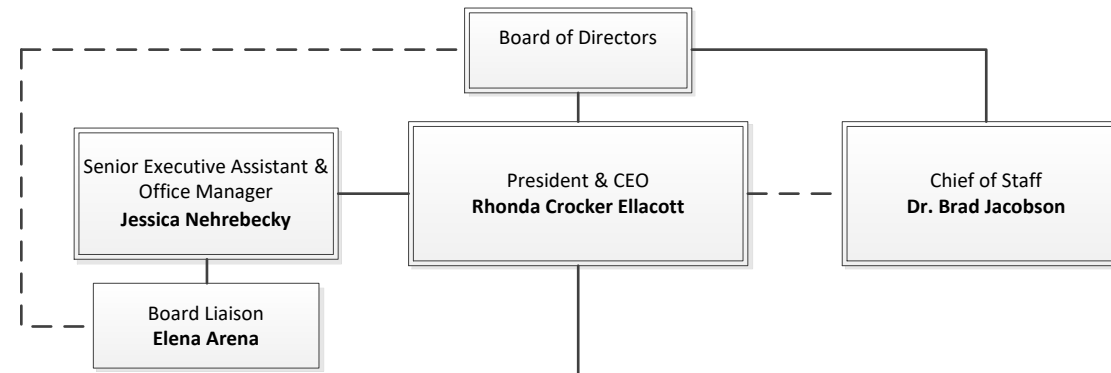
Board of Directors

Senior Executive Assistant & Office Manager
**Jessica Nehrebecky**

President & CEO
**Rhonda Crocker Ellacott**

Chief of Staff
**Dr. Brad Jacobson**

Board Liaison
**Elena Arena**